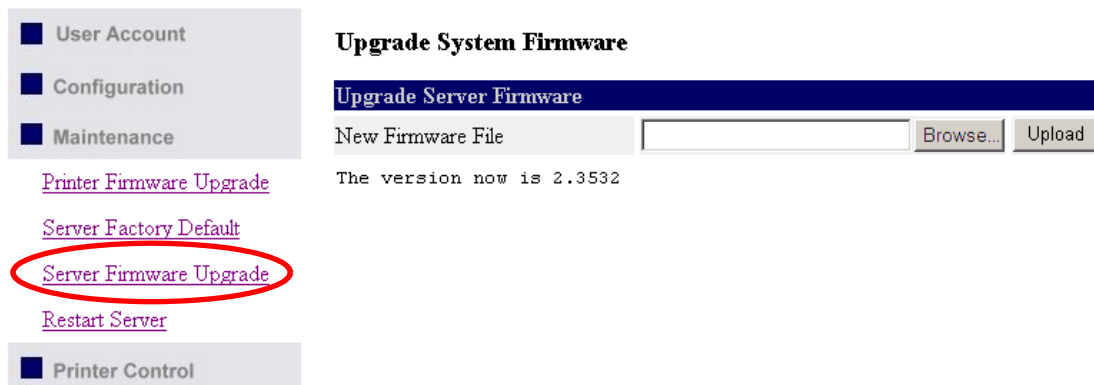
User Account

Configuration

Maintenance

Printer Firmware Upgrade

Server Factory Default

Server Firmware Upgrade

Restart Server

Printer Control

Upgrade System Firmware

Upgrade Server Firmware

New Firmware File Browse... Upload

The version now is 2.3532